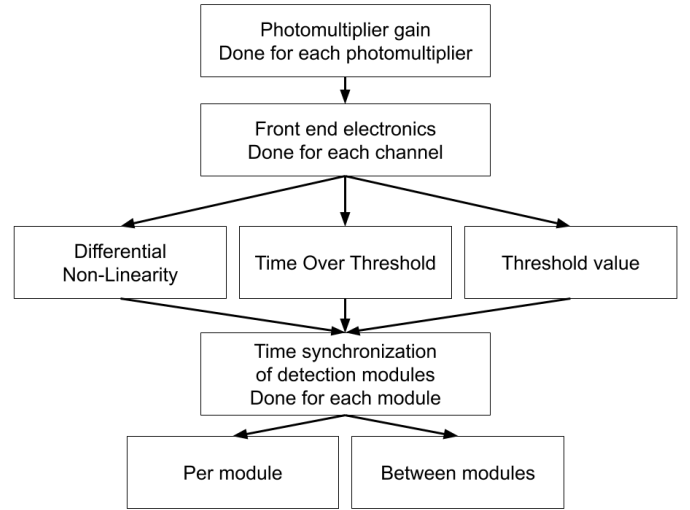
Photomultiplier gain
Done for each photomultiplier

Front end electronics
Done for each channel

Differential Non-Linearity

Time Over Threshold

Threshold value

Time synchronization of detection modules
Done for each module

Per module

Between modules